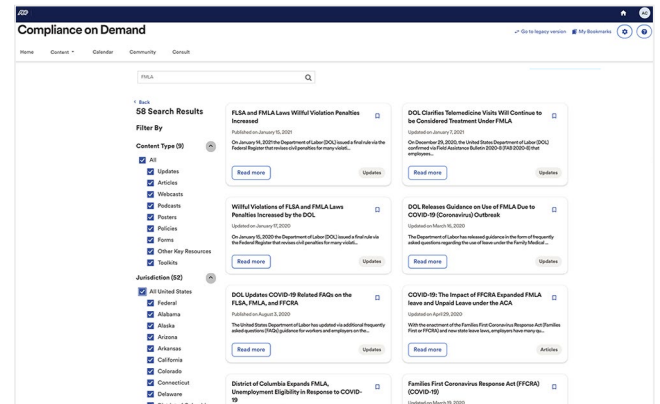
ADP

AC

Compliance on Demand

Go to legacy version

My Bookmarks

Home Content Calendar Community Consult

FMLA

Back

58 Search Results

Filter By

Content Type (9)

All

Updates

Articles

Webcasts

Podcasts

Posters

Policies

Forms

Other Key Resources

Toolkits

Jurisdiction (52)

All United States

Federal

Alabama

Alaska

Arizona

Arkansas

California

Colorado

Connecticut

Delaware

FLSA and FMLA Laws Willful Violation Penalties Increased

Published on January 15, 2021

On January 14, 2021 the Department of Labor (DOL) issued a final rule via the Federal Register that revises civil penalties for many violati...

Read more

Updates

DOL Clarifies Telemedicine Visits Will Continue to be Considered Treatment Under FMLA

Published on January 7, 2021

On December 29, 2020, the United States Department of Labor (DOL) confirmed via Field Assistance Bulletin 2020-8 (FAB 2020-8) that employees...

Read more

Updates

Willful Violations of FLSA and FMLA Laws Penalties Increased by the DOL

Updated on January 17, 2020

On January 15, 2020 the Department of Labor (DOL) issued a final rule via the Federal Register that revises civil penalties for many violati...

Read more

Updates

DOL Releases Guidance on Use of FMLA Due to COVID-19 (Coronavirus) Outbreak

Updated on March 16, 2020

The Department of Labor has released guidance in the form of frequently asked questions regarding the use of leave under the Family Medical ...

Read more

Updates

DOL Updates COVID-19 Related FAQs on the FLSA, FMLA, and FFCRA

Published on August 3, 2020

The United States Department of Labor has updated via additional frequently asked questions (FAQs) guidance for workers and employers on the...

Read more

Updates

COVID-19: The Impact of FFCRA Expanded FMLA Leave and Unpaid Leave under the ACA

Updated on April 29, 2020

With the enactment of the Families First Coronavirus Response Act (Families First or FFCRA) and new state leave laws, employers have many qu...

Read more

Articles

District of Columbia Expands FMLA, Unemployment Eligibility in Response to COVID-19

Families First Coronavirus Response Act (FFCRA) (COVID-19)

Updated on March 19, 2020